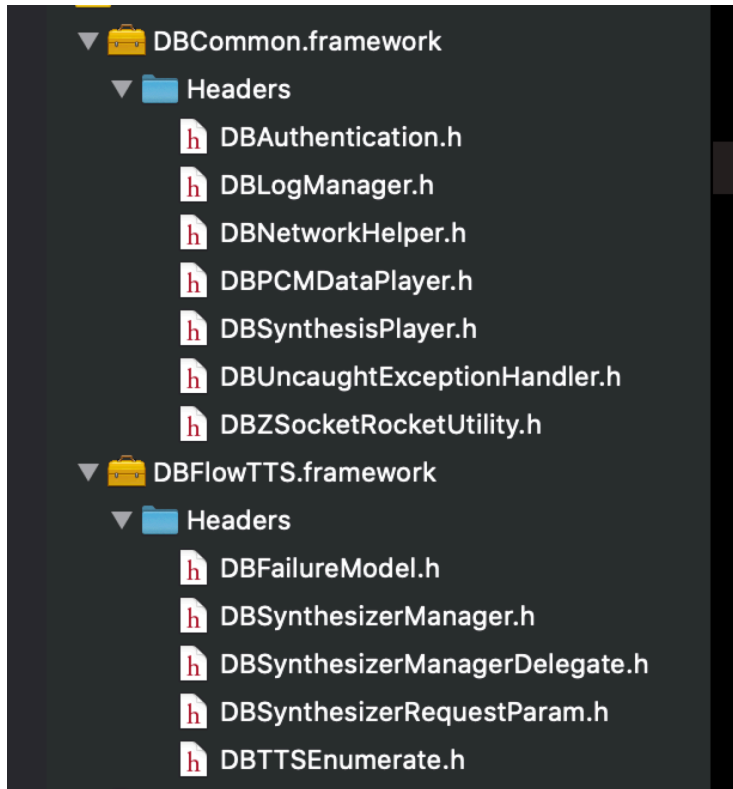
DBCommon.framework
Headers
h DBAuthentication.h
h DBLogManager.h
h DBNetworkHelper.h
h DBPCMDataPlayer.h
h DBSynthesisPlayer.h
h DBUncaughtExceptionHandler.h
h DBZSocketRocketUtility.h
DBFlowTTS.framework
Headers
h DBFailureModel.h
h DBSynthesizerManager.h
h DBSynthesizerManagerDelegate.h
h DBSynthesizerRequestParam.h
h DBTTSEnumerate.h